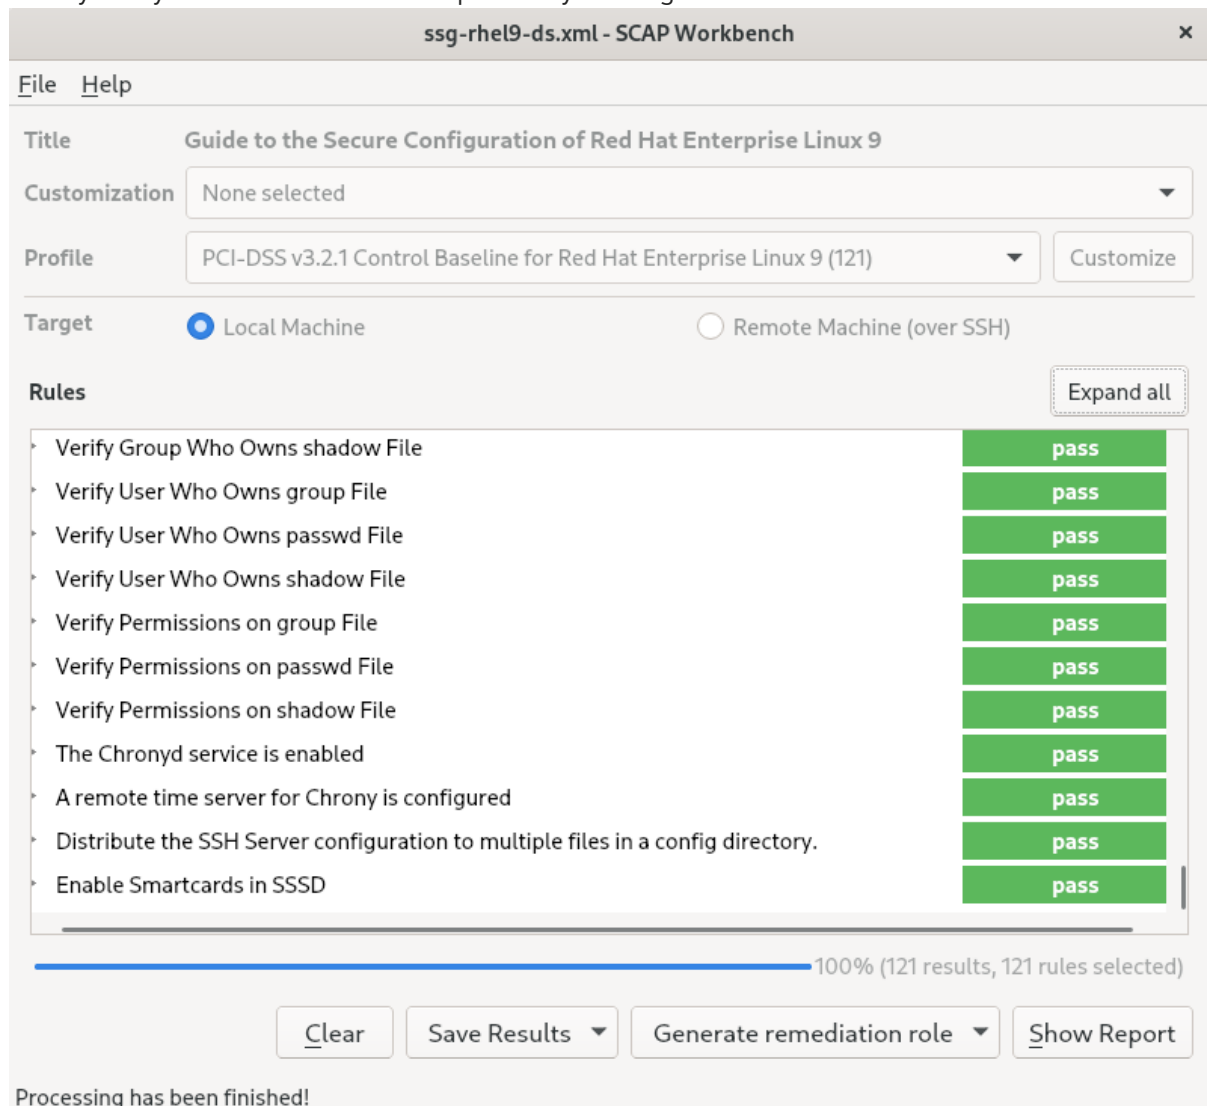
ssg-rhel9-ds.xml - SCAP Workbench
×

File Help

Title Guide to the Secure Configuration of Red Hat Enterprise Linux 9

Customization None selected

Profile PCI-DSS v3.2.1 Control Baseline for Red Hat Enterprise Linux 9 (121) Customize

Target Local Machine Remote Machine (over SSH)

Rules Expand all

| | |
|---|---|
| Verify Group Who Owns shadow File | pass |
| Verify User Who Owns group File | pass |
| Verify User Who Owns passwd File | pass |
| Verify User Who Owns shadow File | pass |
| Verify Permissions on group File | pass |
| Verify Permissions on passwd File | pass |
| Verify Permissions on shadow File | pass |
| The Chronyd service is enabled | pass |
| A remote time server for Chrony is configured | pass |
| Distribute the SSH Server configuration to multiple files in a config directory. | pass |
| Enable Smartcards in SSSD | pass |

100% (121 results, 121 rules selected)

Clear Save Results Generate remediation role Show Report

Processing has been finished!